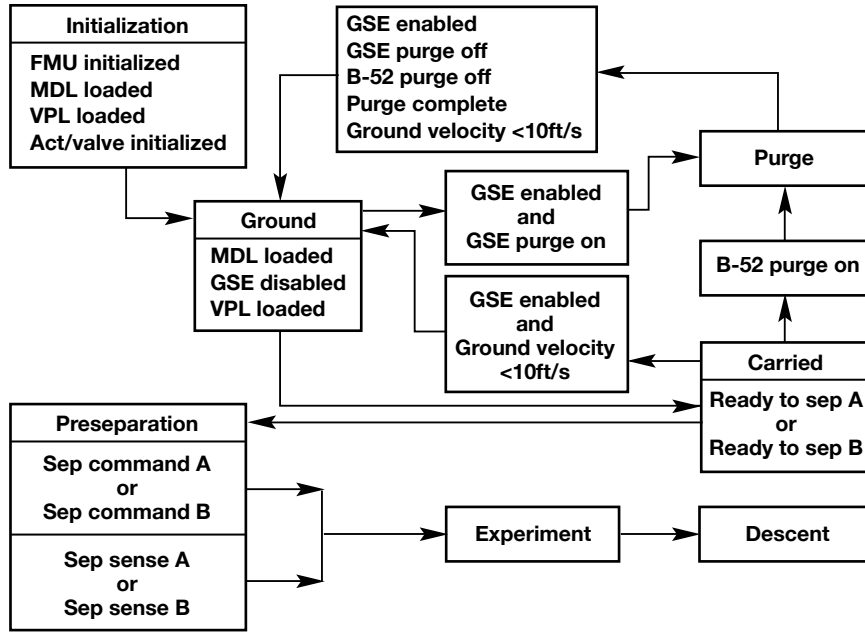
Initialization

FMU initialized
MDL loaded
VPL loaded
Act/valve initialized

GSE enabled
GSE purge off
B-52 purge off
Purge complete
Ground velocity <10ft/s

Purge

Ground

MDL loaded
GSE disabled
VPL loaded

GSE enabled
and
GSE purge on

B-52 purge on

GSE enabled
and
Ground velocity
<10ft/s

Carried

Ready to sep A
or
Ready to sep B

Preseparation

Sep command A
or
Sep command B

Sep sense A
or
Sep sense B

Experiment

Descent